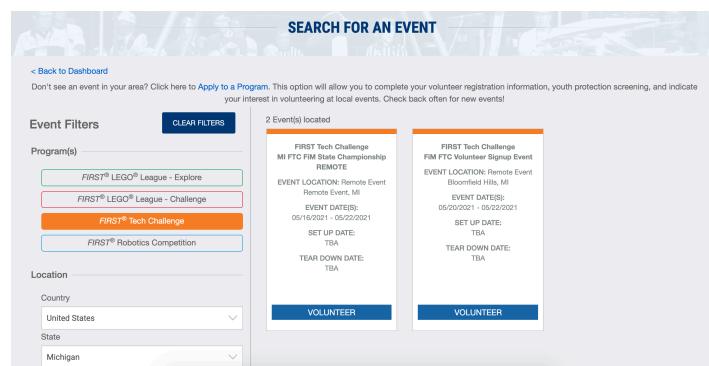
SEARCH FOR AN EVENT

< Back to Dashboard

Don't see an event in your area? Click here to Apply to a Program. This option will allow you to complete your volunteer registration information, youth protection screening, and indicate your interest in volunteering at local events. Check back often for new events!

Event Filters

CLEAR FILTERS

Program(s)

*FIRST*® LEGO® League - Explore

*FIRST*® LEGO® League - Challenge

*FIRST*® Tech Challenge

*FIRST*® Robotics Competition

Location

Country

United States

State

Michigan

2 Event(s) located

FIRST Tech Challenge
MI FTC FiM State Championship REMOTE

EVENT LOCATION: Remote Event
Remote Event, MI

EVENT DATE(S):
05/16/2021 - 05/22/2021

SET UP DATE:
TBA

TEAR DOWN DATE:
TBA

VOLUNTEER

FIRST Tech Challenge
FiM FTC Volunteer Signup Event

EVENT LOCATION: Remote Event
Bloomfield Hills, MI

EVENT DATE(S):
05/20/2021 - 05/22/2021

SET UP DATE:
TBA

TEAR DOWN DATE:
TBA

VOLUNTEER